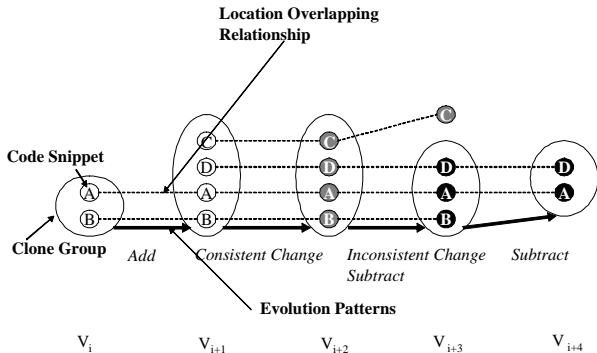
Location Overlapping Relationship

Code Snippet

Clone Group

C
D
A
B

C
D
A
B

C

D
A
B

D
A

Add

Consistent Change

Inconsistent Change
Subtract

Subtract

Evolution Patterns

$V_i$ $V_{i+1}$ $V_{i+2}$ $V_{i+3}$ $V_{i+4}$